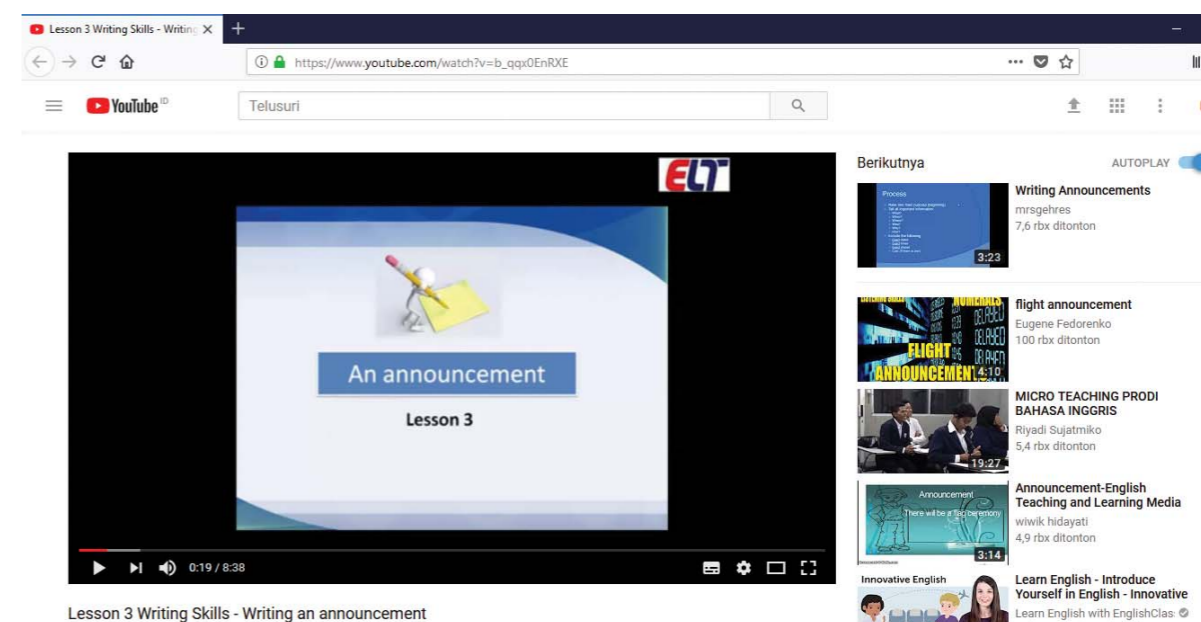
Lesson 3 Writing Skills - Writing

https://www.youtube.com/watch?v=b_qqx0EnRXE

YouTube ID

Telusuri

ELT

An announcement

Lesson 3

0:19 / 8:38

Lesson 3 Writing Skills - Writing an announcement

Berikutnya

AUTOPLAY

Process

3:23

Writing Announcements

mrsgehres

7,6 rbx ditonton

FLIGHT ANNOUNCEMENT

4:10

flight announcement

Eugene Fedorenko

100 rbx ditonton

19:27

MICRO TEACHING PRODI BAHASA INGGRIS

Riyadi Sujatmiko

5,4 rbx ditonton

Announcement

There will be a flag ceremony

3:14

Announcement-English Teaching and Learning Media

wiwik hidayati

4,9 rbx ditonton

Innovative English

Learn English - Introduce Yourself in English - Innovative

Learn English with EnglishClas